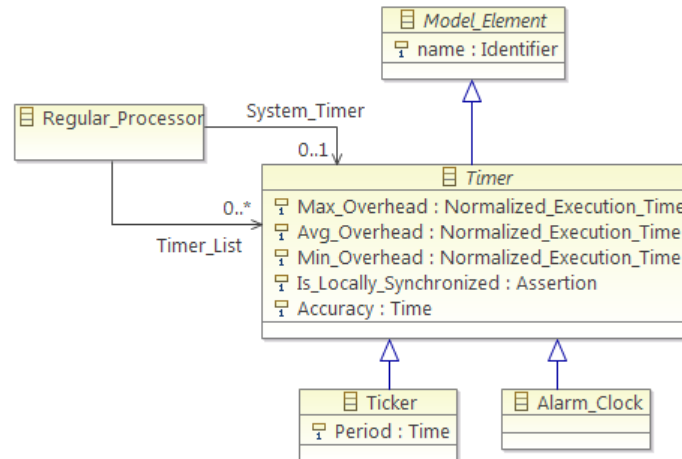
Model_Element

name : Identifier

Regular_Processor

System_Timer

0..1

0..*

Timer_List

Timer

Max_Overhead : Normalized_Execution_Time

Avg_Overhead : Normalized_Execution_Time

Min_Overhead : Normalized_Execution_Time

Is_Locally_Synchronized : Assertion

Accuracy : Time

Ticker

Period : Time

Alarm_Clock